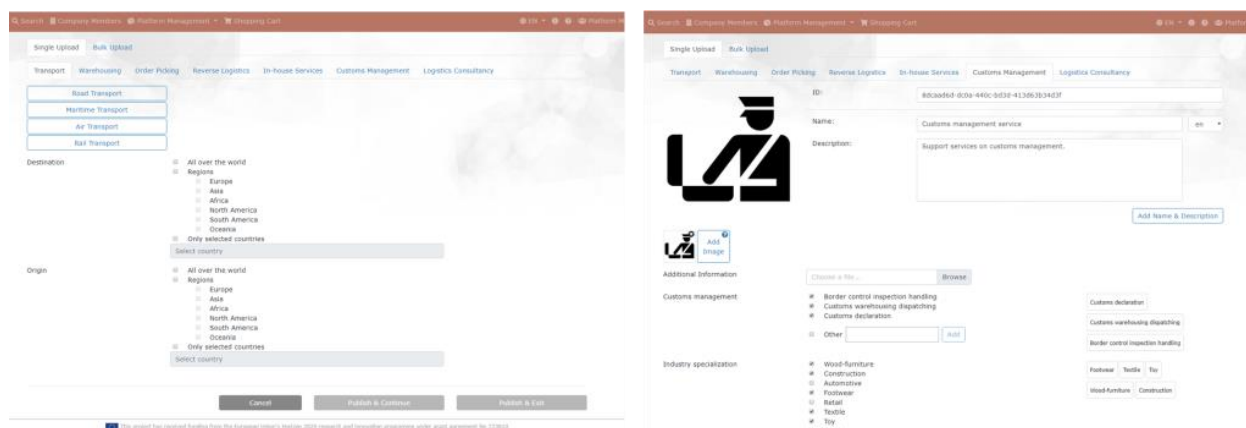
Q Search Company Members Platform Management Shopping Cart EN Platform

Single Upload Bulk Upload

Transport Warehousing Order Picking Reverse Logistics In-house Services Customs Management Logistics Consultancy

Road Transport
Maritime Transport
Air Transport
Rail Transport

Destination
All over the world
Regions
Europe
Asia
Africa
North America
South America
Oceania
Only selected countries
Select country

Origin
All over the world
Regions
Europe
Asia
Africa
North America
South America
Oceania
Only selected countries
Select country

Cancel Publish & Continue Publish & Exit

This project has received funding from the European Union's Horizon 2020 research and innovation programme under grant agreement No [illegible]

Q Search Company Members Platform Management Shopping Cart EN Platfo

Single Upload Bulk Upload

Transport Warehousing Order Picking Reverse Logistics In-house Services Customs Management Logistics Consultancy

ID: 8dcaad6d-dc0a-440c-bd3d-413d63b34d3f

Name: Customs management service en

Description: Support services on customs management.

Add Name & Description

Add Image

Additional Information Choose a file... Browse

Customs management
Border control inspection handling
Customs warehousing dispatching
Customs declaration
Other Add

Customs declaration
Customs warehousing dispatching
Border control inspection handling

Industry specialization
Wood-furniture
Construction
Automotive
Footwear
Retail
Textile
Toy

Footwear Textile Toy
Wood-furniture Construction